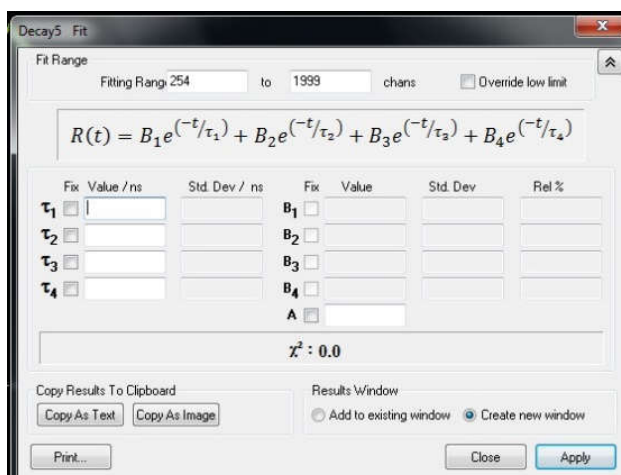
Decay5 Fit

Fit Range

Fitting Rang 254 to 1999 chans Override low limit

$R(t) = B_1 e^{(-t/\tau_1)} + B_2 e^{(-t/\tau_2)} + B_3 e^{(-t/\tau_3)} + B_4 e^{(-t/\tau_4)}$

Fix Value / ns Std. Dev / ns Fix Value Std. Dev Rel %

$\tau_1$

$\tau_2$

$\tau_3$

$\tau_4$

$B_1$

$B_2$

$B_3$

$B_4$

A

$\chi^2$ : 0.0

Copy Results To Clipboard

Copy As Text Copy As Image

Results Window

Add to existing window Create new window

Print... Close Apply